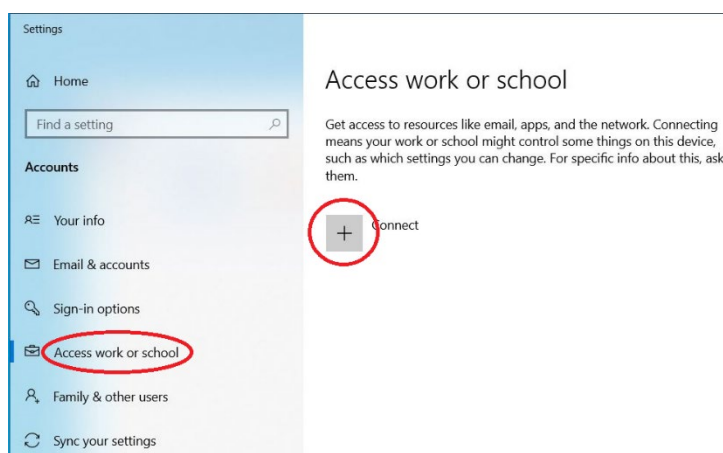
Settings

Home

Find a setting

Accounts

Your info

Email & accounts

Sign-in options

Access work or school

Family & other users

Sync your settings

Access work or school

Get access to resources like email, apps, and the network. Connecting means your work or school might control some things on this device, such as which settings you can change. For specific info about this, ask them.

+ Connect